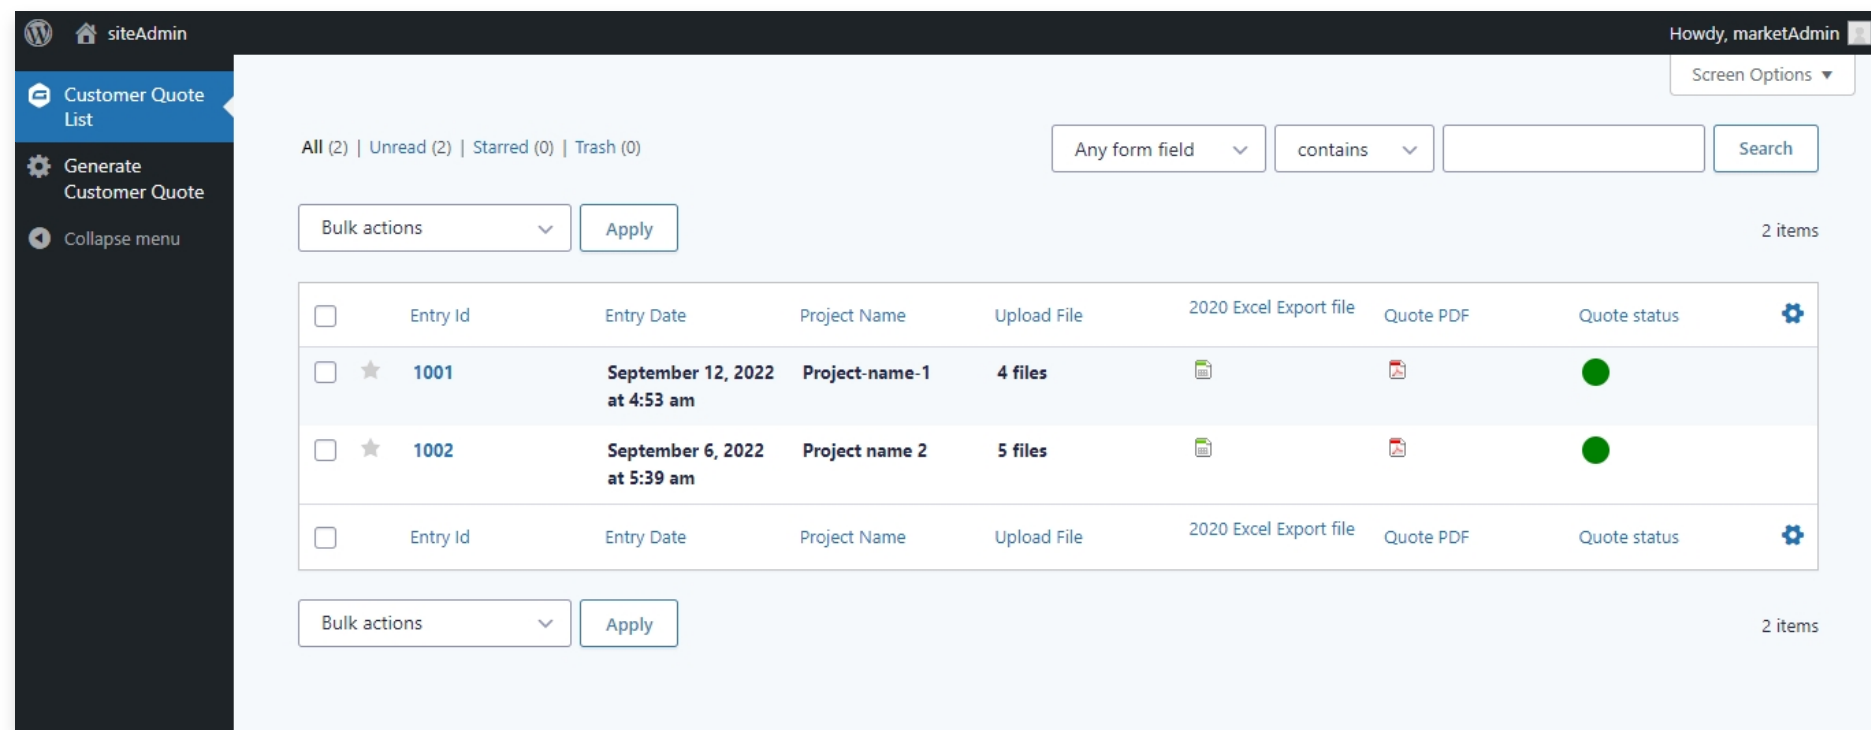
siteAdmin

Howdy, marketAdmin

Customer Quote List

Generate Customer Quote

Collapse menu

Screen Options ▼

All (2) | Unread (2) | Starred (0) | Trash (0)

Any form field | contains | Search

Bulk actions | Apply

2 items

| | | Entry Id | Entry Date | Project Name | Upload File | 2020 Excel Export file | Quote PDF | Quote status |
|---|---|---|---|---|---|---|---|---|
| | | 1001 | September 12, 2022 at 4:53 am | Project-name-1 | 4 files | | | |
| | | 1002 | September 6, 2022 at 5:39 am | Project name 2 | 5 files | | | |
| | | Entry Id | Entry Date | Project Name | Upload File | 2020 Excel Export file | Quote PDF | Quote status |

Bulk actions | Apply

2 items